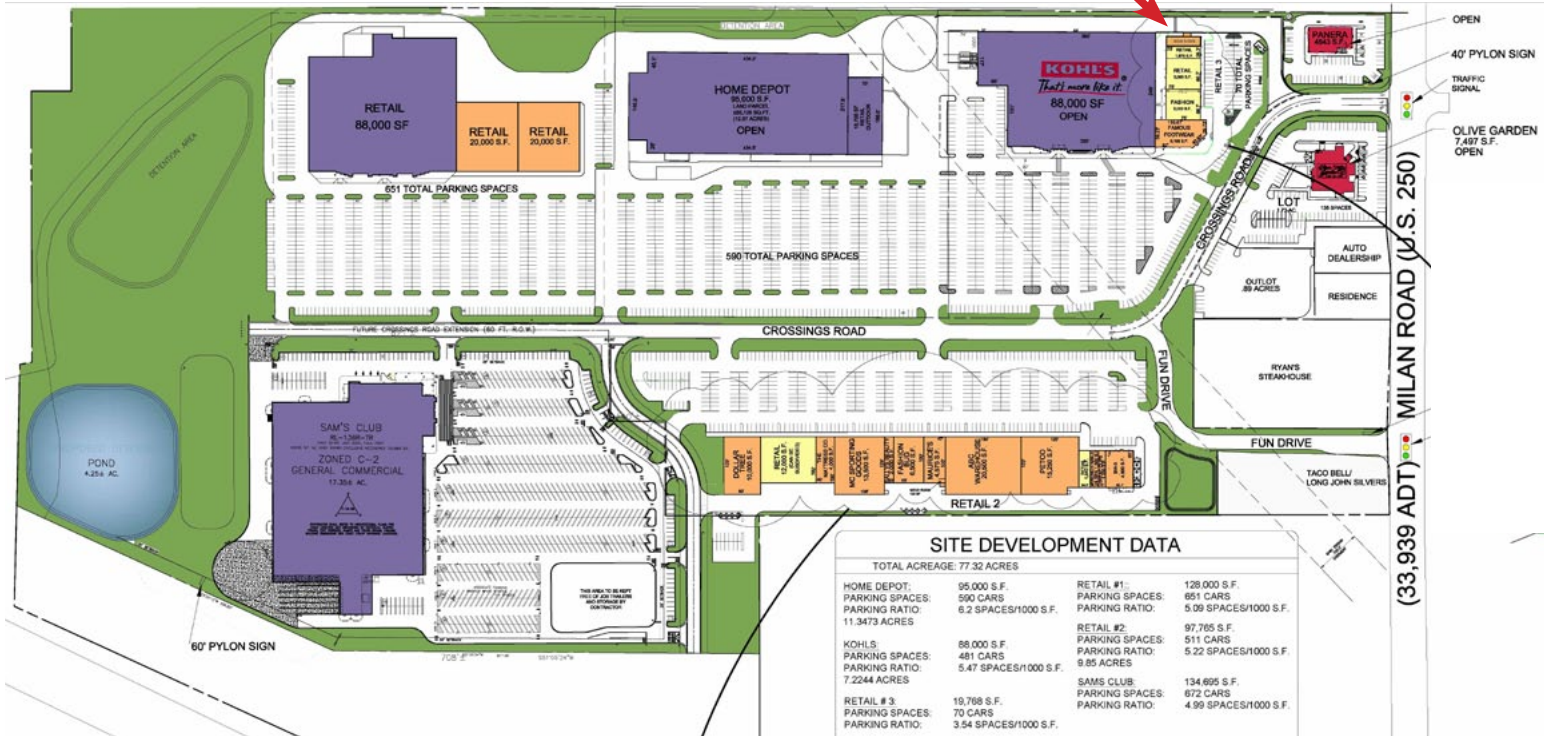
OPEN

40' PYLON SIGN

TRAFFIC SIGNAL

OLIVE GARDEN
7,497 S.F.
OPEN

PANERA
4643 S.F.

DETENTION AREA

RETAIL
88,000 SF

RETAIL
20,000 S.F.

RETAIL
20,000 S.F.

HOME DEPOT
95,000 S.F.
OPEN

KOHL'S
That's more like it.
88,000 SF
OPEN

RETAIL

RETAIL

FASHION

FAMOUS FOOTWEAR

RETAIL 3

70 TOTAL PARKING SPACES

651 TOTAL PARKING SPACES

590 TOTAL PARKING SPACES

CROSSINGS ROAD

LOT

AUTO DEALERSHIP

OUTLOT
.89 ACRES

RESIDENCE

MILAN ROAD (U.S. 250)

(33,939 ADT)

FUTURE CROSSINGS ROAD EXTENSION (60 FT. R.O.W.)

CROSSINGS ROAD

FUN DRIVE

RYAN'S STEAKHOUSE

FUN DRIVE

TACO BELL/
LONG JOHN SILVERS

POND
4.25± AC.

SAM'S CLUB

ZONED C-2
GENERAL COMMERCIAL
17.354 AC.

DOLLAR TREE
10,000 S.F.

RETAIL

MC SPORTING GOODS

FASHION

MAURICES

A&C WAREHOUSE
20,500 S.F.

PETCO

RETAIL 2

THIS AREA TO BE KEPT FREE OF JOB TRAILERS AND STORAGE BY CONTRACTOR

60' PYLON SIGN

SITE DEVELOPMENT DATA

TOTAL ACREAGE: 77.32 ACRES

HOME DEPOT: 95,000 S.F.
PARKING SPACES: 590 CARS
PARKING RATIO: 6.2 SPACES/1000 S.F.
11.3473 ACRES

KOHLS: 88,000 S.F.
PARKING SPACES: 481 CARS
PARKING RATIO: 5.47 SPACES/1000 S.F.
7.2244 ACRES

RETAIL # 3: 19,768 S.F.
PARKING SPACES: 70 CARS
PARKING RATIO: 3.54 SPACES/1000 S.F.

RETAIL #1: 128,000 S.F.
PARKING SPACES: 651 CARS
PARKING RATIO: 5.09 SPACES/1000 S.F.

RETAIL #2: 97,765 S.F.
PARKING SPACES: 511 CARS
PARKING RATIO: 5.22 SPACES/1000 S.F.
9.85 ACRES

SAMS CLUB: 134,695 S.F.
PARKING SPACES: 672 CARS
PARKING RATIO: 4.99 SPACES/1000 S.F.